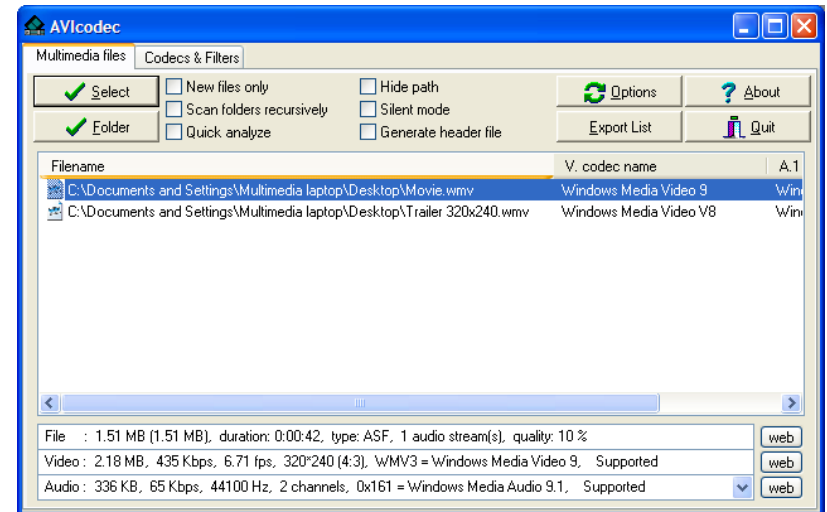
AVIcodec

Multimedia files | Codecs & Filters

Select
Folder
New files only
Scan folders recursively
Quick analyze
Hide path
Silent mode
Generate header file
Options
About
Export List
Quit

| Filename | V. codec name | A.1 |
|---|---|---|
| C:\Documents and Settings\Multimedia laptop\Desktop\Movie.wmv | Windows Media Video 9 | Win |
| C:\Documents and Settings\Multimedia laptop\Desktop\Trailer 320x240.wmv | Windows Media Video V8 | Win |

File : 1.51 MB (1.51 MB), duration: 0:00:42, type: ASF, 1 audio stream(s), quality: 10 % web
Video : 2.18 MB, 435 Kbps, 6.71 fps, 320*240 (4:3), WMV3 = Windows Media Video 9, Supported web
Audio : 336 KB, 65 Kbps, 44100 Hz, 2 channels, 0x161 = Windows Media Audio 9.1, Supported web